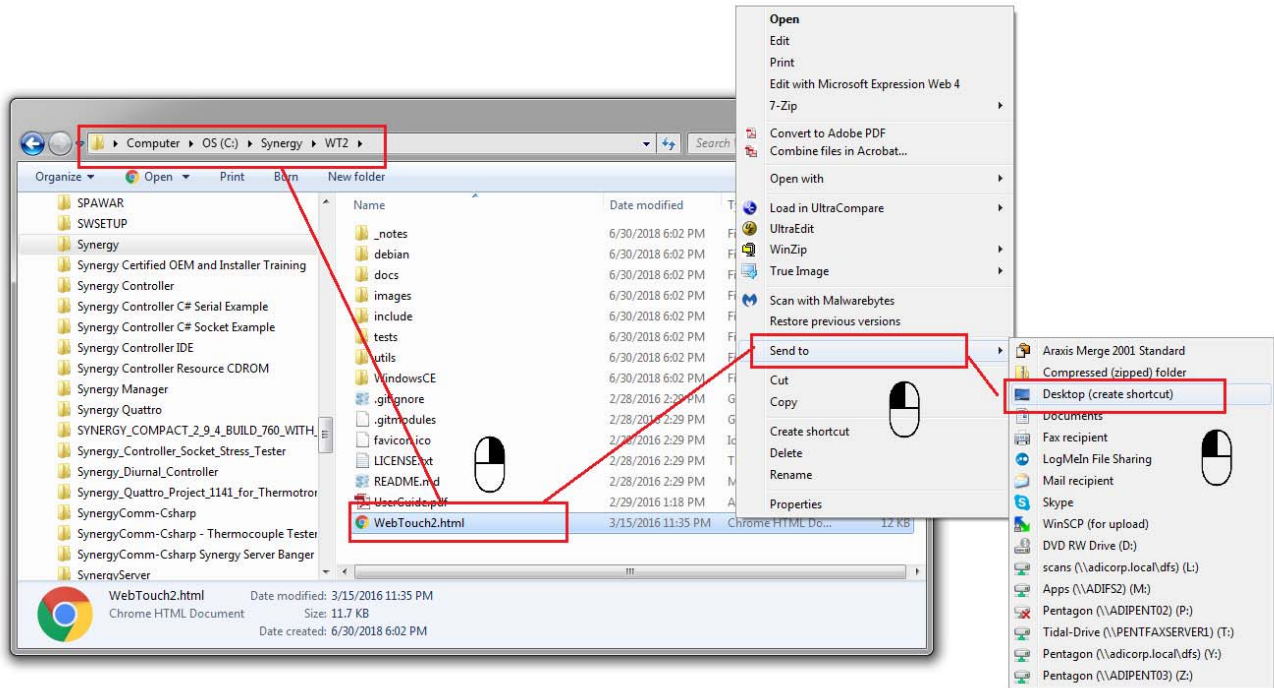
Computer ▸ OS (C:) ▸ Synergy ▸ WT2 ▸

Search

Organize ▾ Open ▾ Print Burn New folder

SPAWAR
SWSETUP
Synergy
Synergy Certified OEM and Installer Training
Synergy Controller
Synergy Controller C# Serial Example
Synergy Controller C# Socket Example
Synergy Controller IDE
Synergy Controller Resource CDROM
Synergy Manager
Synergy Quattro
SYNERGY_COMPACT_2_9_4_BUILD_760_WITH_
Synergy_Controller_Socket_Stress_Tester
Synergy_Diurnal_Controller
Synergy_Quattro_Project_1141_for_Thermotror
SynergyComm-Csharp
SynergyComm-Csharp - Thermocouple Tester
SynergyComm-Csharp Synergy Server Banger
SynergyServer

| Name | Date modified | T |
|---|---|---|
| _notes | 6/30/2018 6:02 PM | Fi |
| debian | 6/30/2018 6:02 PM | Fi |
| docs | 6/30/2018 6:02 PM | Fi |
| images | 6/30/2018 6:02 PM | Fi |
| include | 6/30/2018 6:02 PM | Fi |
| tests | 6/30/2018 6:02 PM | Fi |
| utils | 6/30/2018 6:02 PM | Fi |
| WindowsCE | 6/30/2018 6:02 PM | Fi |
| .gitignore | 2/28/2016 2:29 PM | G |
| .gitmodules | 2/28/2016 2:29 PM | G |
| favicon.ico | 2/28/2016 2:29 PM | Ic |
| LICENSE.txt | 2/28/2016 2:29 PM | T |
| README.md | 2/28/2016 2:29 PM | M |
| UserGuide.pdf | 2/29/2016 1:18 PM | A |
| WebTouch2.html | 3/15/2016 11:35 PM | Chrome HTML Do... 12 KB |

WebTouch2.html Date modified: 3/15/2016 11:35 PM
Chrome HTML Document Size: 11.7 KB
Date created: 6/30/2018 6:02 PM

Open
Edit
Print
Edit with Microsoft Expression Web 4
7-Zip
Convert to Adobe PDF
Combine files in Acrobat...
Open with
Load in UltraCompare
UltraEdit
WinZip
True Image
Scan with Malwarebytes
Restore previous versions
Send to
Cut
Copy
Create shortcut
Delete
Rename
Properties

Araxis Merge 2001 Standard
Compressed (zipped) folder
Desktop (create shortcut)
Documents
Fax recipient
LogMeIn File Sharing
Mail recipient
Skype
WinSCP (for upload)
DVD RW Drive (D:)
scans (\\adicorp.local\dfs) (L:)
Apps (\\ADIFS2) (M:)
Pentagon (\\ADIPENT02) (P:)
Tidal-Drive (\\PENTFAXSERVER1) (T:)
Pentagon (\\adicorp.local\dfs) (Y:)
Pentagon (\\ADIPENT03) (Z:)